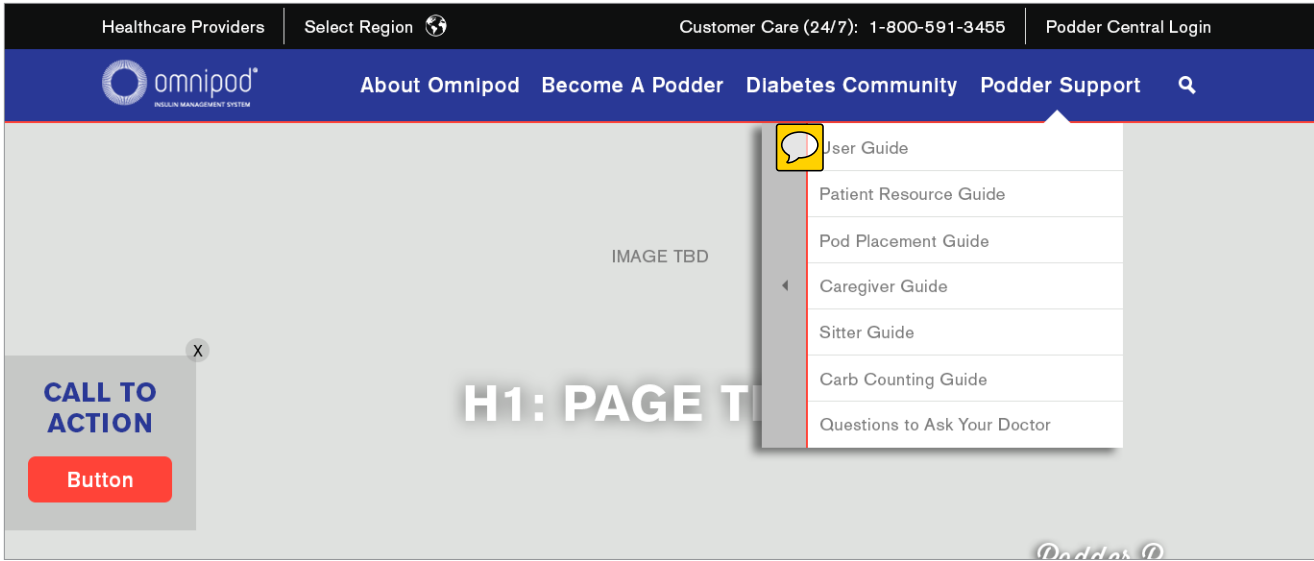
Healthcare Providers | Select Region | Customer Care (24/7): 1-800-591-3455 | Podder Central Login

omnipod®
INSULIN MANAGEMENT SYSTEM

About Omnipod Become A Podder Diabetes Community Podder Support

User Guide
Patient Resource Guide
Pod Placement Guide
Caregiver Guide
Sitter Guide
Carb Counting Guide
Questions to Ask Your Doctor

IMAGE TBD

H1: PAGE T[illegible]

X
CALL TO ACTION
Button

Podder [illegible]